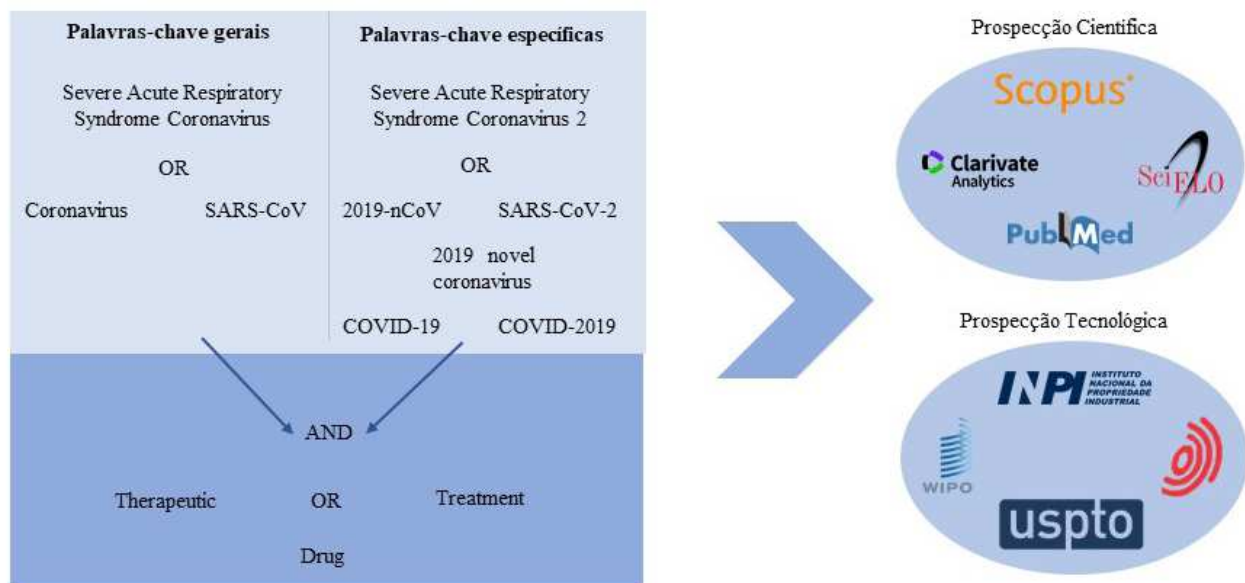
Palavras-chave gerais

Severe Acute Respiratory Syndrome Coronavirus

OR

Coronavirus SARS-CoV

Palavras-chave específicas

Severe Acute Respiratory Syndrome Coronavirus 2

OR

2019-nCoV SARS-CoV-2

2019 novel coronavirus

COVID-19 COVID-2019

AND

Therapeutic OR Treatment

Drug

Prospecção Cientifica

Scopus

Clarivate Analytics

SciELO

PubMed

Prospecção Tecnológica

INPI INSTITUTO NACIONAL DA PROPRIEDADE INDUSTRIAL

WIPO

uspto